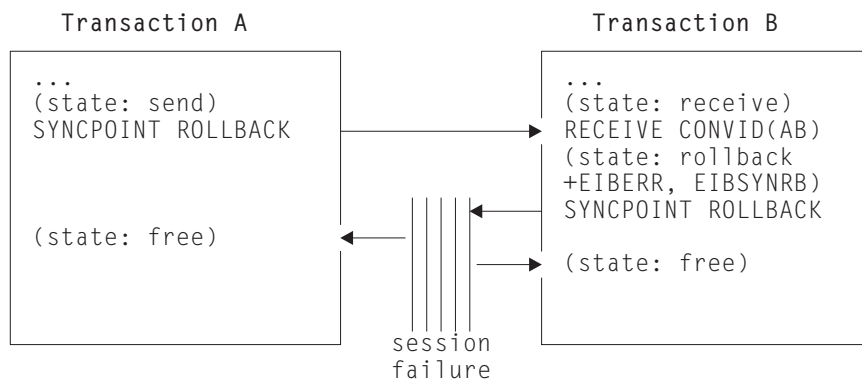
Transaction A

...
(state: send)
SYNCPOINT ROLLBACK

(state: free)

Transaction B

...
(state: receive)
RECEIVE CONVID(AB)
(state: rollback
+EIBERR, EIBSYNRB)
SYNCPOINT ROLLBACK

(state: free)

session
failure